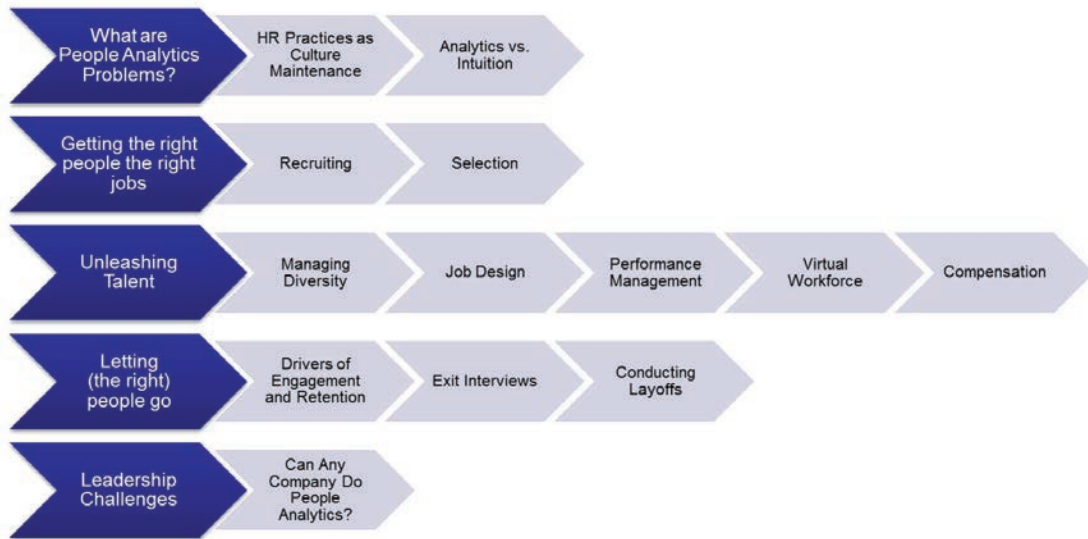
What are People Analytics Problems?

HR Practices as Culture Maintenance

Analytics vs. Intuition

Getting the right people the right jobs

Recruiting

Selection

Unleashing Talent

Managing Diversity

Job Design

Performance Management

Virtual Workforce

Compensation

Letting (the right) people go

Drivers of Engagement and Retention

Exit Interviews

Conducting Layoffs

Leadership Challenges

Can Any Company Do People Analytics?